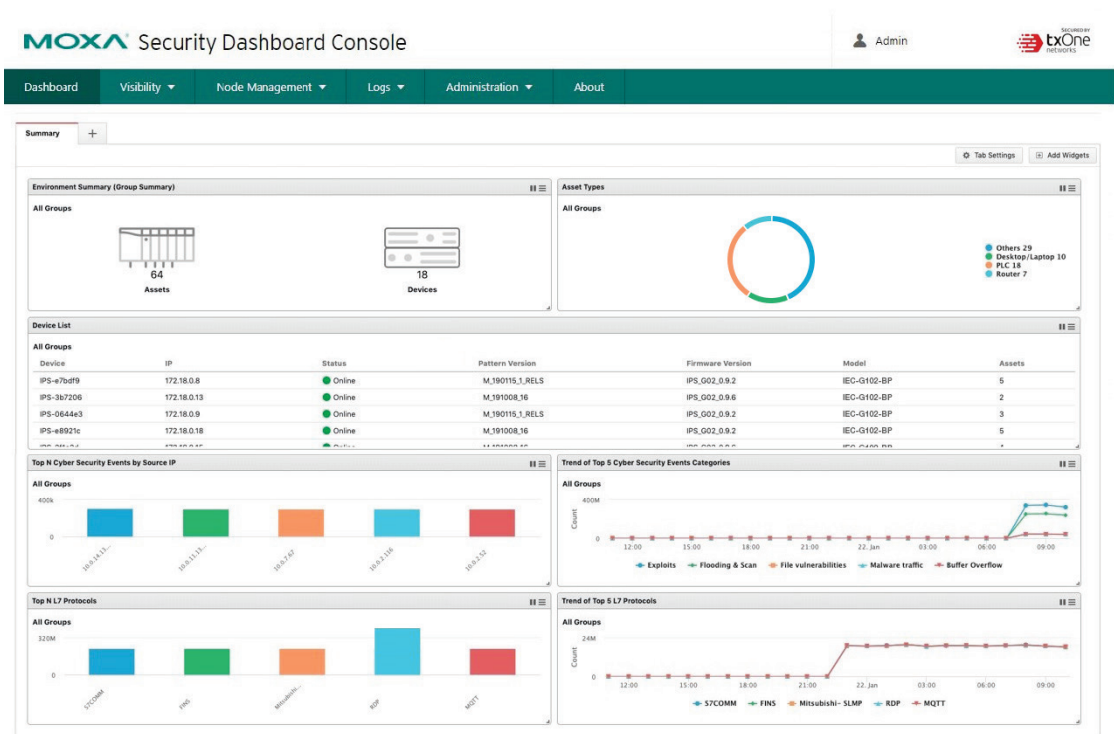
MOXA Security Dashboard Console

Admin

SECURED BY txOne networks

Dashboard Visibility ▼ Node Management ▼ Logs ▼ Administration ▼ About

Summary +

Tab Settings Add Widgets

Environment Summary (Group Summary)

All Groups

64
Assets

18
Devices

Asset Types

All Groups

Others 29
Desktop/Laptop 10
PLC 18
Router 7

Device List

All Groups

| Device | IP | Status | Pattern Version | Firmware Version | Model | Assets |
|---|---|---|---|---|---|---|
| IPS-e7bdf9 | 172.18.0.8 | Online | M_190115_1_RELS | IPS_G02_0.9.2 | IEC-G102-BP | 5 |
| IPS-3b7206 | 172.18.0.13 | Online | M_191008_16 | IPS_G02_0.9.6 | IEC-G102-BP | 2 |
| IPS-0644e3 | 172.18.0.9 | Online | M_190115_1_RELS | IPS_G02_0.9.2 | IEC-G102-BP | 3 |
| IPS-e8921c | 172.18.0.18 | Online | M_191008_16 | IPS_G02_0.9.2 | IEC-G102-BP | 5 |
| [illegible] | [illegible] | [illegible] | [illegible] | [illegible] | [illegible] | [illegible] |

Top N Cyber Security Events by Source IP

All Groups

400k
0

10.0.14.13... 10.0.11.13... 10.0.7.67 10.0.2.116 10.0.2.52

Trend of Top 5 Cyber Security Events Categories

All Groups

400M
Count
0

12:00 15:00 18:00 21:00 22. Jan 03:00 06:00 09:00

Exploits Flooding & Scan File vulnerabilities Malware traffic Buffer Overflow

Top N L7 Protocols

All Groups

320M
0

S7COMM FINS Mitsubishi... RDP MQTT

Trend of Top 5 L7 Protocols

All Groups

24M
Count
0

12:00 15:00 18:00 21:00 22. Jan 03:00 06:00 09:00

S7COMM FINS Mitsubishi- SLMP RDP MQTT